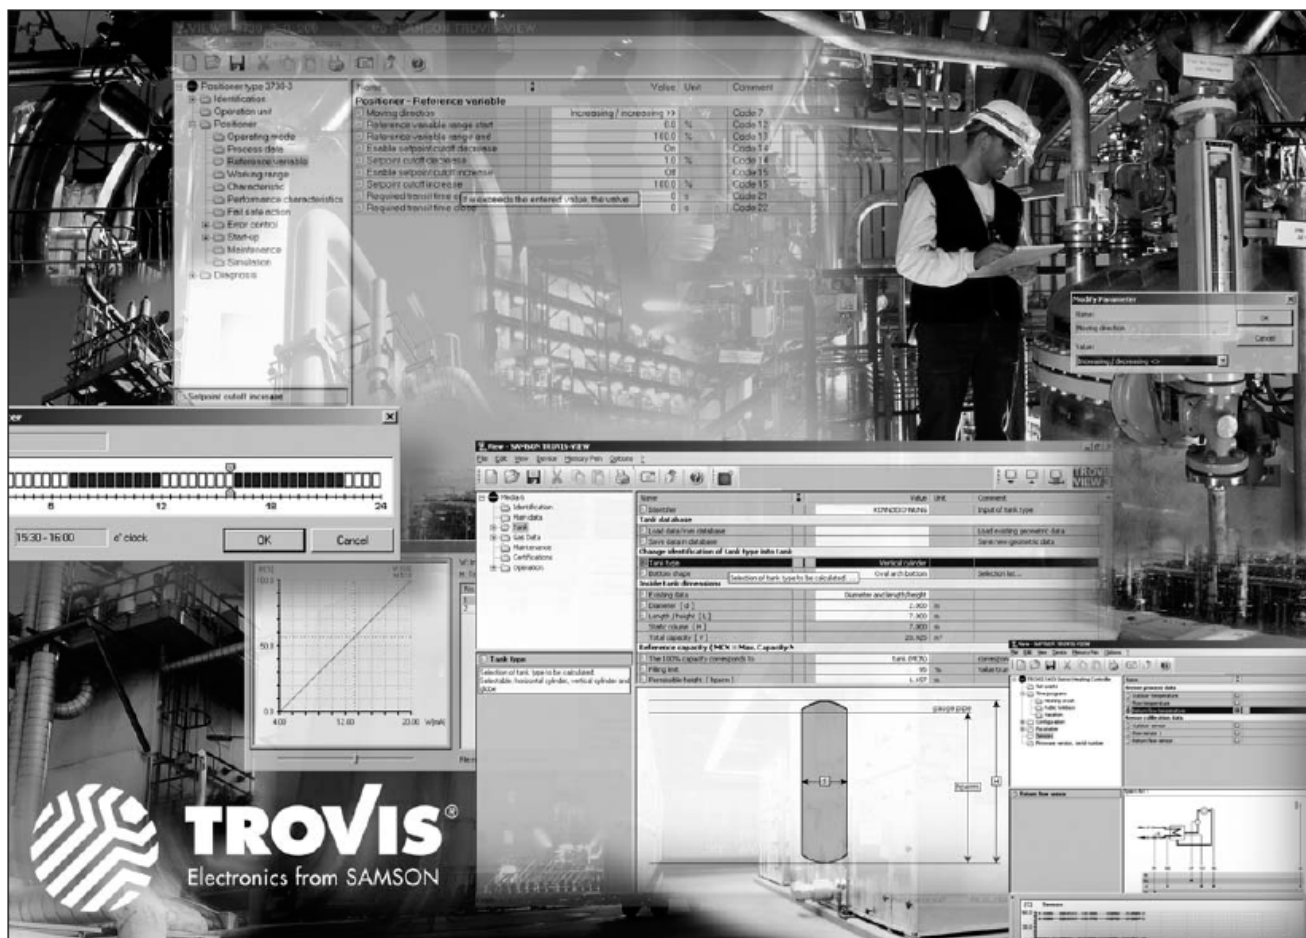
Positioner type 3730-3
Identification
Operation unit
Positioner
Operating mode
Process data
Reference variable
Working range
Characteristic
Performance characteristics
Fail-safe action
Error control
Start-up
Maintenance
Simulation
Diagnosis

| Name | Value | Unit | Comment |
|---|---|---|---|
| Positioner - Reference variable | | | |
| Moving direction | increasing / increasing >> | | Code 7 |
| Reference variable range start | 0.0 | % | Code 12 |
| Reference variable range end | 100.0 | % | Code 13 |
| Enable setpoint cutoff decrease | On | | Code 14 |
| Setpoint cutoff decrease | 1.0 | % | Code 14 |
| Enable setpoint cutoff increase | Off | | Code 15 |
| Setpoint cutoff increase | 100.0 | % | Code 15 |
| Required transit time open | 0 | s | Code 21 |
| Required transit time close | 0 | s | Code 22 |

If w exceeds the entered value, the value

Setpoint cutoff increase

Modify Parameter
Name:
Moving direction
Value:
increasing / decreasing <>
OK
Cancel

6 12 18 24
15:30 - 16:00 o' clock
OK
Cancel

100.0
50.0
0.0
4.00 12.00 20.00 W[mA]

View - SAMSON TROVIS-VIEW
File Edit View Device Memory Pen Options
TROVIS VIEW

Medium
Identification
Main data
Tank
Gas Data
Maintenance
Certifications
Operation

| Name | Value | Unit | Comment |
|---|---|---|---|
| Identifier | KONNDOSYNONS | | Input of tank type |
| Tank database | | | |
| Load data from database | | | Load existing geometric data |
| Save data in database | | | Save new geometric data |
| Change identification of tank type into tank | | | |
| Tank type | Vertical cylinder | | |
| Bottom shape | Oval arch bottom | | Selection list... |
| Inside tank dimensions | | | |
| Existing data | Diameter and length/height | | |
| Diameter [d] | 2.000 | m | |
| Length / height [L] | 7.000 | m | |
| Static volume [V] | 7.000 | m | |
| Total capacity [V] | 23.925 | m³ | |
| Reference capacity (MCX = Max. Capacity) | | | |
| The 100% capacity corresponds to | tank (MCX) | | |
| Filling limit | 95 | % | |
| Permissible height [hperm] | 6.497 | m | |

Selection of tank type to be calculated

Tank type
Selection of tank type to be calculated. Selectable: horizontal cylinder, vertical cylinder and globe

TROVIS®
Electronics from SAMSON